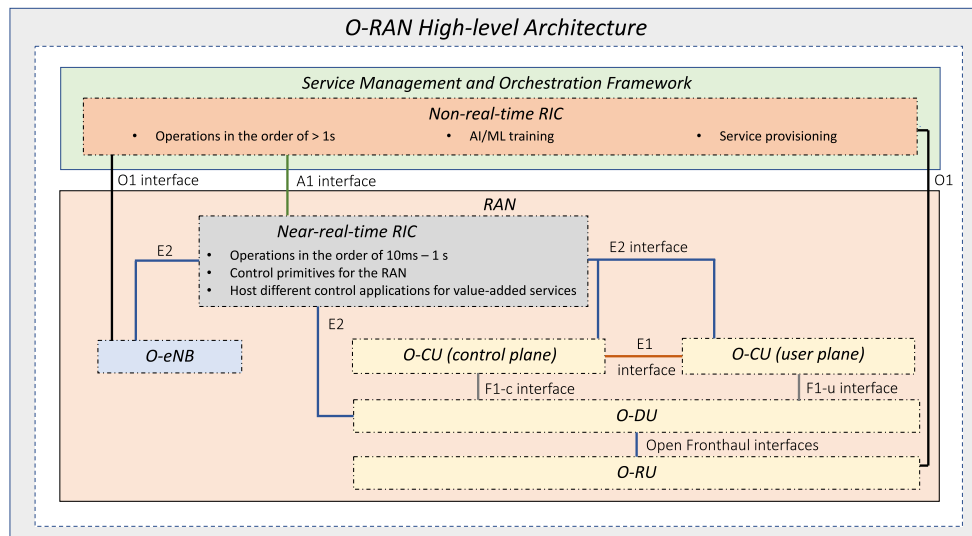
O-RAN High-level Architecture

Service Management and Orchestration Framework

Non-real-time RIC

- Operations in the order of > 1s
- AI/ML training
- Service provisioning

O1 interface

A1 interface

O1

RAN

Near-real-time RIC

- Operations in the order of 10ms – 1 s
- Control primitives for the RAN
- Host different control applications for value-added services

E2

E2 interface

E2

O-eNB

O-CU (control plane)

E1 interface

O-CU (user plane)

F1-c interface

F1-u interface

O-DU

Open Fronthaul interfaces

O-RU